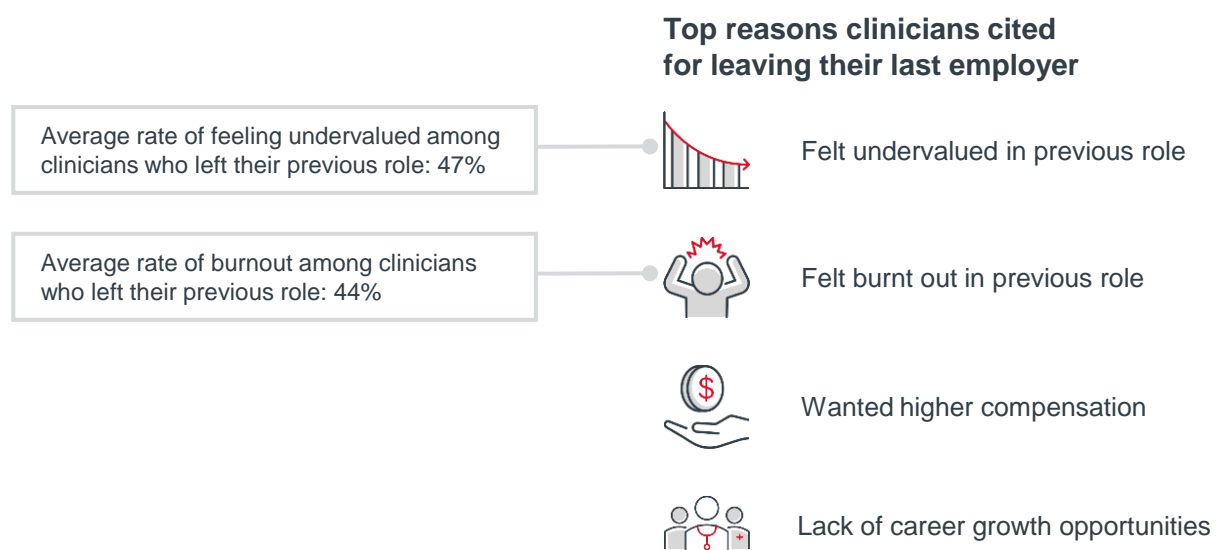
Top reasons clinicians cited for leaving their last employer

Average rate of feeling undervalued among clinicians who left their previous role: 47%

Felt undervalued in previous role

Average rate of burnout among clinicians who left their previous role: 44%

Felt burnt out in previous role

$

Wanted higher compensation

Lack of career growth opportunities